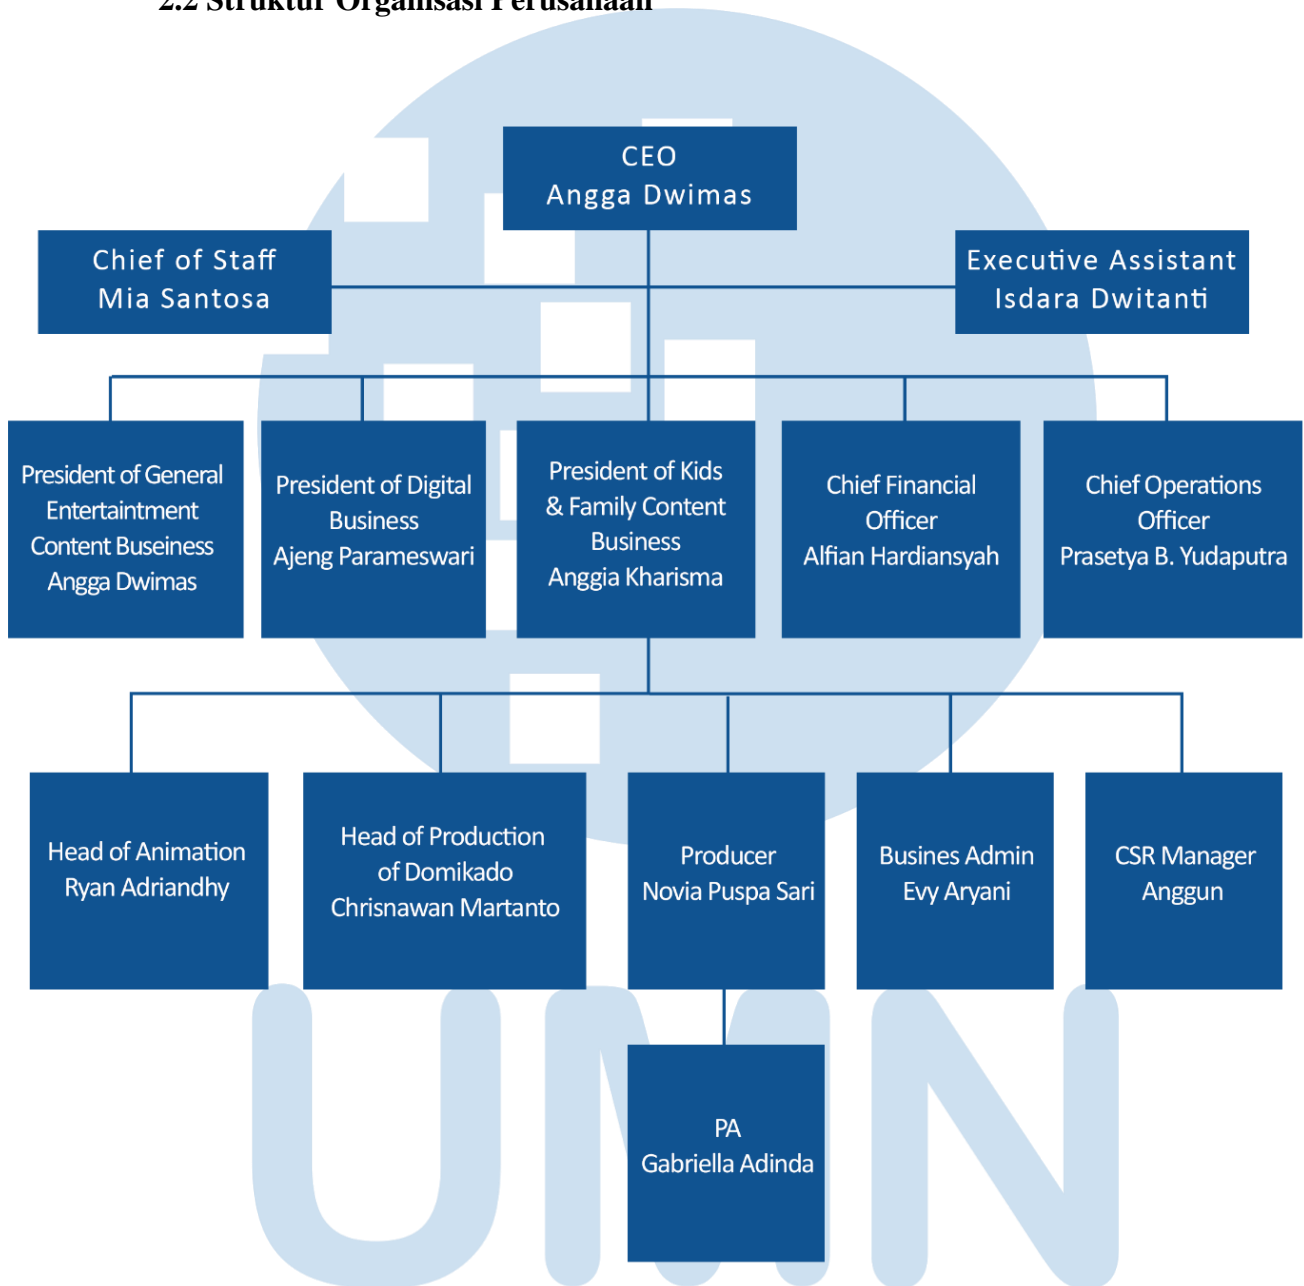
2.2 Struktur Organisasi Perusahaan

CEO
Angga Dwimas

Chief of Staff
Mia Santosa

Executive Assistant
Isdara Dwitanti

President of General Entertaintment Content Buseiness
Angga Dwimas

President of Digital Business
Ajeng Parameswari

President of Kids & Family Content Business
Anggia Kharisma

Chief Financial Officer
Alfian Hardiansyah

Chief Operations Officer
Prasetya B. Yudaputra

Head of Animation
Ryan Adriandhy

Head of Production of Domikado
Chrisnawan Martanto

Producer
Novia Puspa Sari

Busines Admin
Evy Aryani

CSR Manager
Anggun

PA
Gabriella Adinda